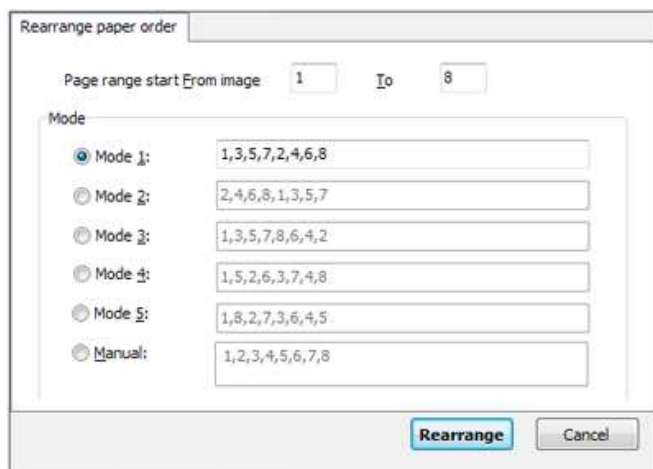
Rearrange paper order

Page range start From image 1 To 8

Mode

Mode 1: 1,3,5,7,2,4,6,8

Mode 2: 2,4,6,8,1,3,5,7

Mode 3: 1,3,5,7,8,6,4,2

Mode 4: 1,5,2,6,3,7,4,8

Mode 5: 1,8,2,7,3,6,4,5

Manual: 1,2,3,4,5,6,7,8

Rearrange Cancel